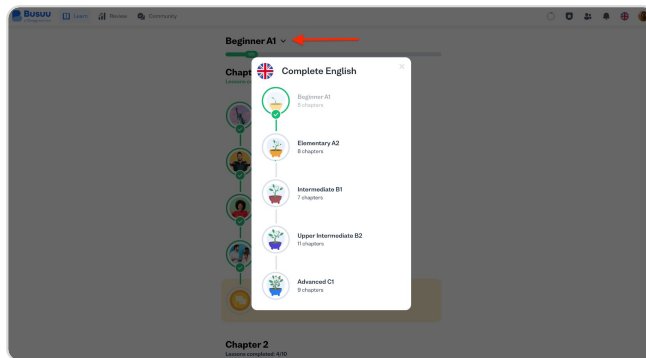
Busuu Learn Review Community

Beginner A1

Chapt

Complete English

Beginner A1
8 chapters

Elementary A2
8 chapters

Intermediate B1
7 chapters

Upper Intermediate B2
11 chapters

Advanced C1
9 chapters

Chapter 2
Lessons completed: 4/10